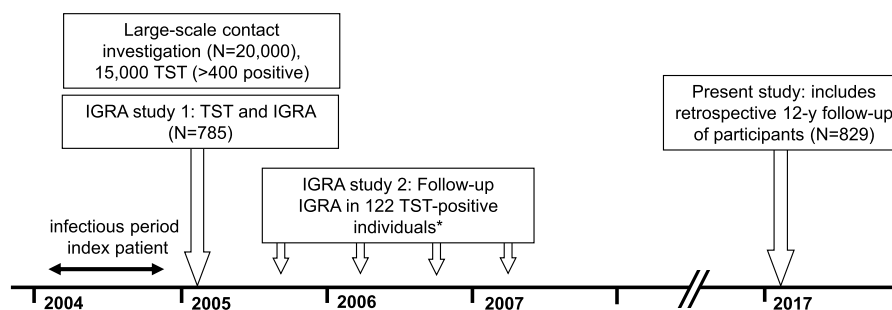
Large-scale contact investigation (N=20,000), 15,000 TST (>400 positive)

IGRA study 1: TST and IGRA (N=785)

IGRA study 2: Follow-up IGRA in 122 TST-positive individuals*

Present study: includes retrospective 12-y follow-up of participants (N=829)

infectious period index patient

2004

2005

2006

2007

//

2017